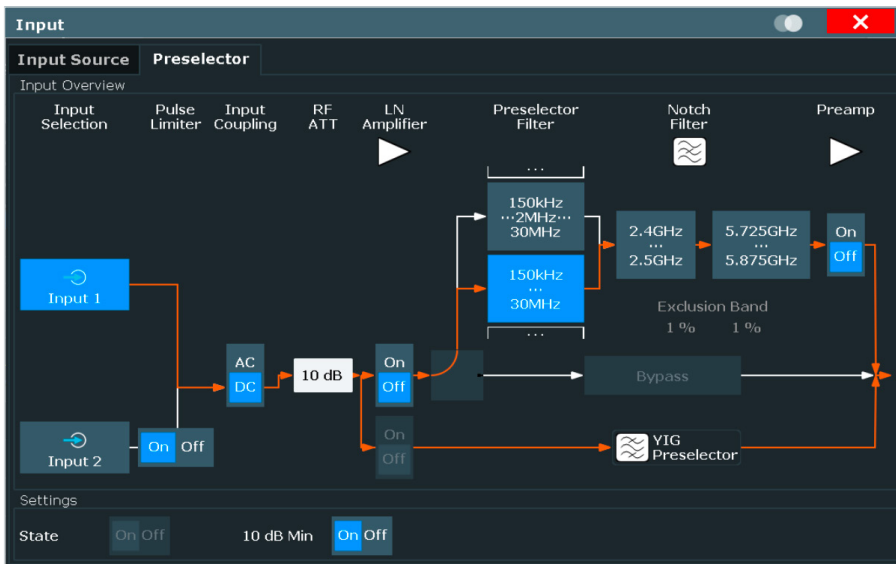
Input

Input Source Preselector

Input Overview

Input Selection

Pulse Limiter

Input Coupling

RF ATT

LN Amplifier

Preselector Filter

Notch Filter

Preamp

...

150kHz
...2MHz...
30MHz

150kHz
...
30MHz

...

2.4GHz
...
2.5GHz

5.725GHz
...
5.875GHz

On
Off

Exclusion Band
1 % 1 %

Input 1

AC
DC

10 dB

On
Off

Bypass

On
Off

Input 2

On Off

YIG Preselector

Settings

State On Off 10 dB Min On Off